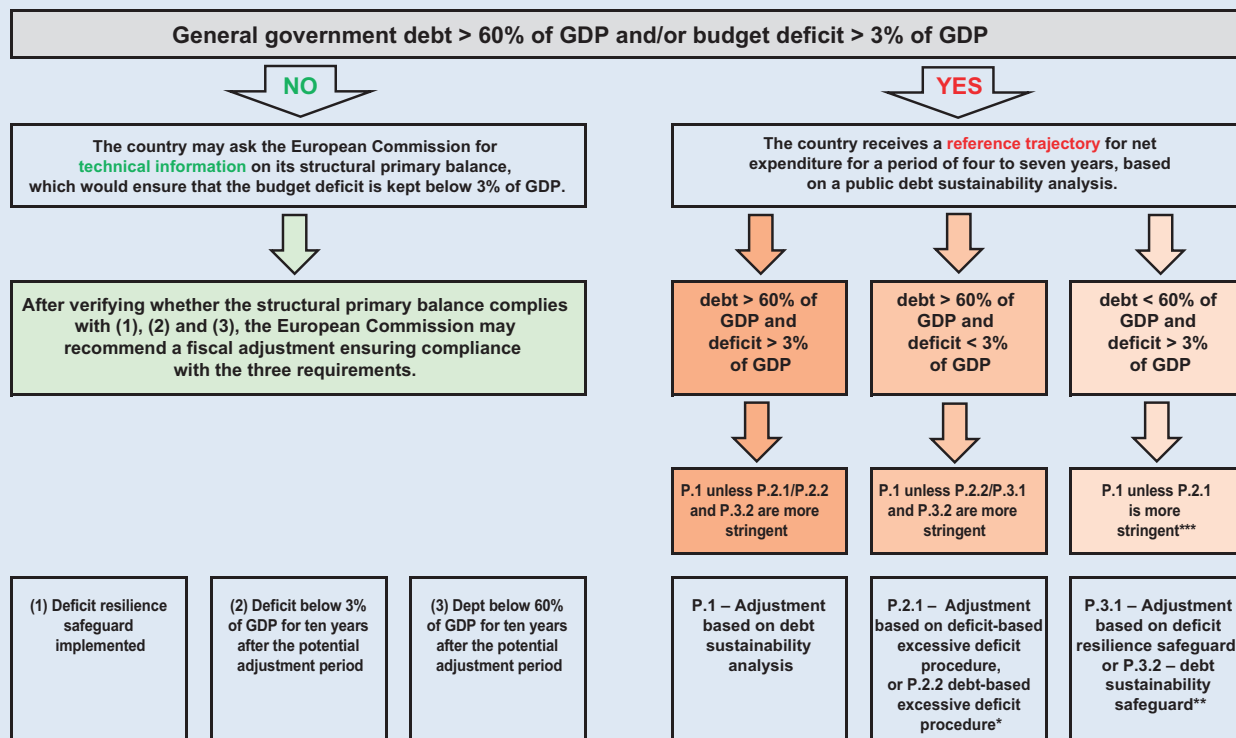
General government debt > 60% of GDP and/or budget deficit > 3% of GDP

NO

YES

The country may ask the European Commission for technical information on its structural primary balance, which would ensure that the budget deficit is kept below 3% of GDP.

The country receives a reference trajectory for net expenditure for a period of four to seven years, based on a public debt sustainability analysis.

After verifying whether the structural primary balance complies with (1), (2) and (3), the European Commission may recommend a fiscal adjustment ensuring compliance with the three requirements.

debt > 60% of GDP and deficit > 3% of GDP

debt > 60% of GDP and deficit < 3% of GDP

debt < 60% of GDP and deficit > 3% of GDP

P.1 unless P.2.1/P.2.2 and P.3.2 are more stringent

P.1 unless P.2.2/P.3.1 and P.3.2 are more stringent

P.1 unless P.2.1 is more stringent***

(1) Deficit resilience safeguard implemented

(2) Deficit below 3% of GDP for ten years after the potential adjustment period

(3) Dept below 60% of GDP for ten years after the potential adjustment period

P.1 – Adjustment based on debt sustainability analysis

P.2.1 – Adjustment based on deficit-based excessive deficit procedure, or P.2.2 debt-based excessive deficit procedure*

P.3.1 – Adjustment based on deficit resilience safeguard or P.3.2 – debt sustainability safeguard**